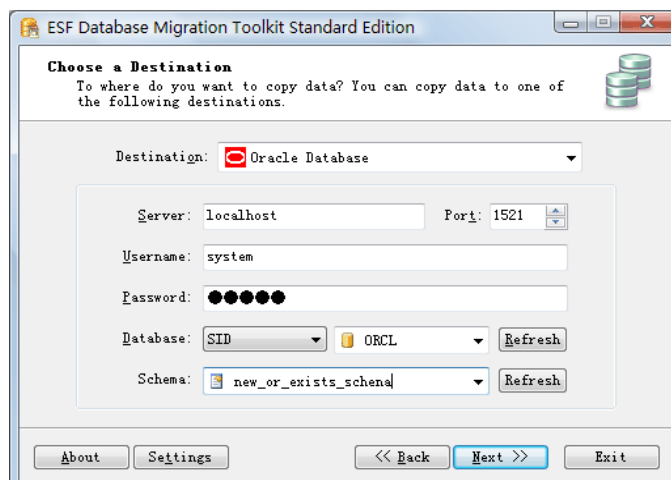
ESF Database Migration Toolkit Standard Edition

Choose a Destination
To where do you want to copy data? You can copy data to one of the following destinations.

Destination: Oracle Database

Server: localhost
Port: 1521
Username: system
Password: ●●●●●
Database: SID
ORCL
Refresh
Schema: new_or_exists_schema
Refresh

About
Settings
<< Back
Next >>
Exit